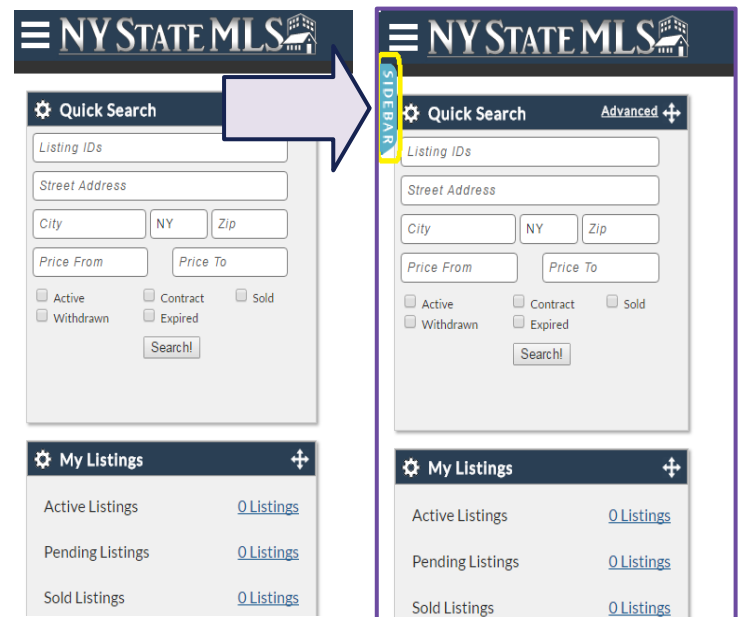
NY STATE MLS

Quick Search

Listing IDs

Street Address

City NY Zip

Price From Price To

Active Contract Sold
Withdrawn Expired

Search!

My Listings

Active Listings 0 Listings

Pending Listings 0 Listings

Sold Listings 0 Listings

NY STATE MLS

SIDEBAR

Quick Search Advanced

Listing IDs

Street Address

City NY Zip

Price From Price To

Active Contract Sold
Withdrawn Expired

Search!

My Listings

Active Listings 0 Listings

Pending Listings 0 Listings

Sold Listings 0 Listings